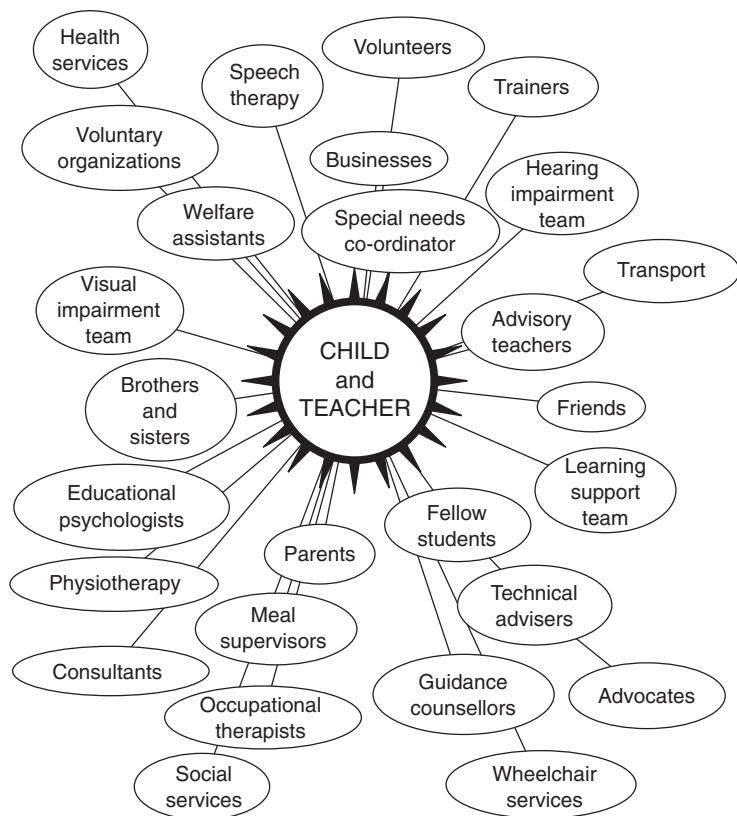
Health services

Volunteers

Speech therapy

Trainers

Voluntary organizations

Businesses

Hearing impairment team

Welfare assistants

Special needs co-ordinator

Transport

Visual impairment team

Advisory teachers

CHILD and TEACHER

Brothers and sisters

Friends

Learning support team

Educational psychologists

Fellow students

Parents

Physiotherapy

Technical advisers

Meal supervisors

Consultants

Advocates

Guidance counsellors

Occupational therapists

Social services

Wheelchair services